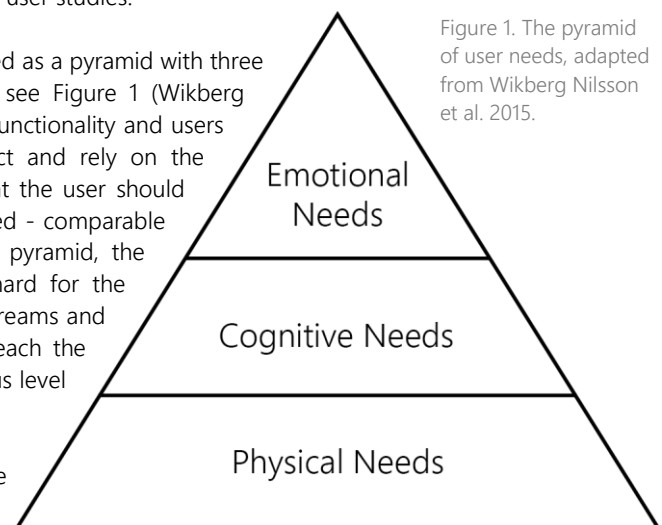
user studies.

ed as a pyramid with three see Figure 1 (Wikberg unctionality and users ct and rely on the t the user should ed - comparable pyramid, the hard for the reams and each the us level

e

Emotional Needs

Cognitive Needs

Physical Needs

Figure 1. The pyramid of user needs, adapted from Wikberg Nilsson et al. 2015.